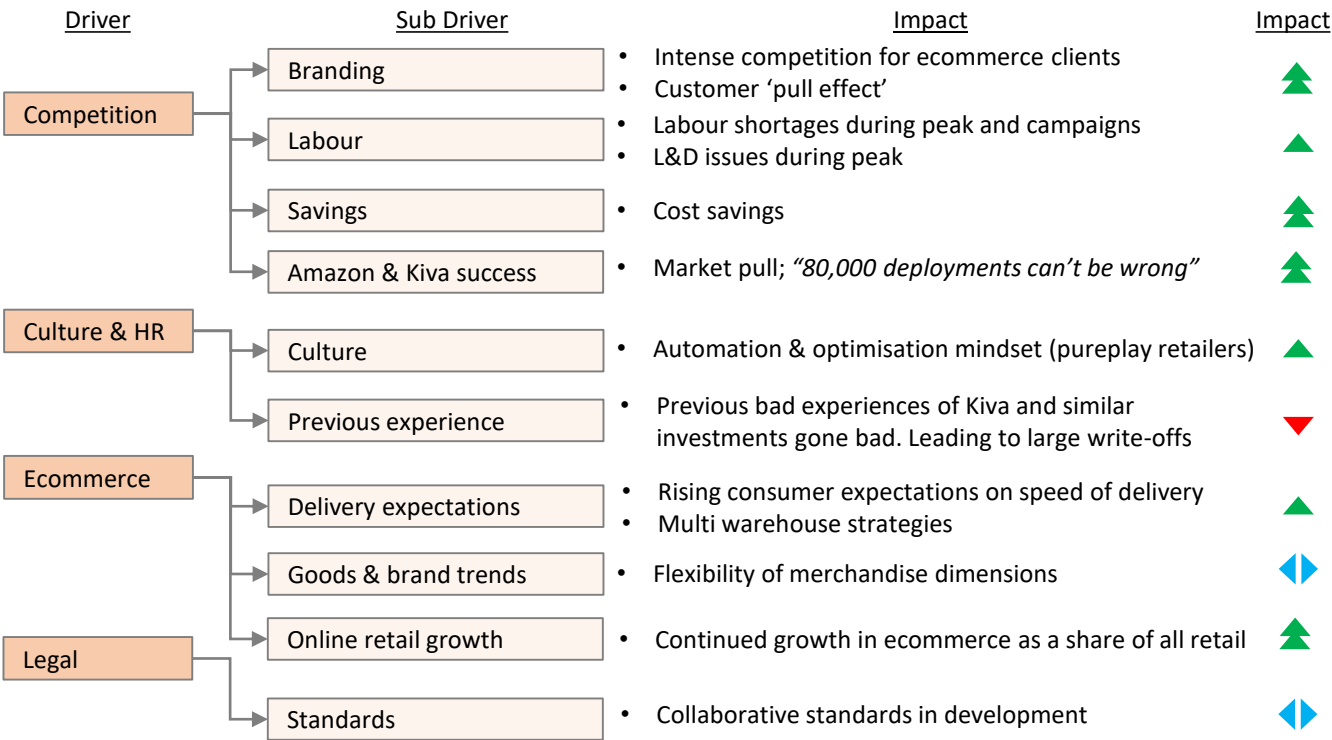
| Driver | Sub Driver | Impact | Impact |
|---|---|---|---|
| Competition | Branding | • Intense competition for ecommerce clients • Customer ‘pull effect’ | |
| | Labour | • Labour shortages during peak and campaigns • L&D issues during peak | |
| | Savings | • Cost savings | |
| | Amazon & Kiva success | • Market pull; *“80,000 deployments can’t be wrong”* | |
| Culture & HR | Culture | • Automation & optimisation mindset (pureplay retailers) | |
| | Previous experience | • Previous bad experiences of Kiva and similar investments gone bad. Leading to large write-offs | |
| Ecommerce | Delivery expectations | • Rising consumer expectations on speed of delivery • Multi warehouse strategies | |
| | Goods & brand trends | • Flexibility of merchandise dimensions | |
| | Online retail growth | • Continued growth in ecommerce as a share of all retail | |
| Legal | Standards | • Collaborative standards in development | |